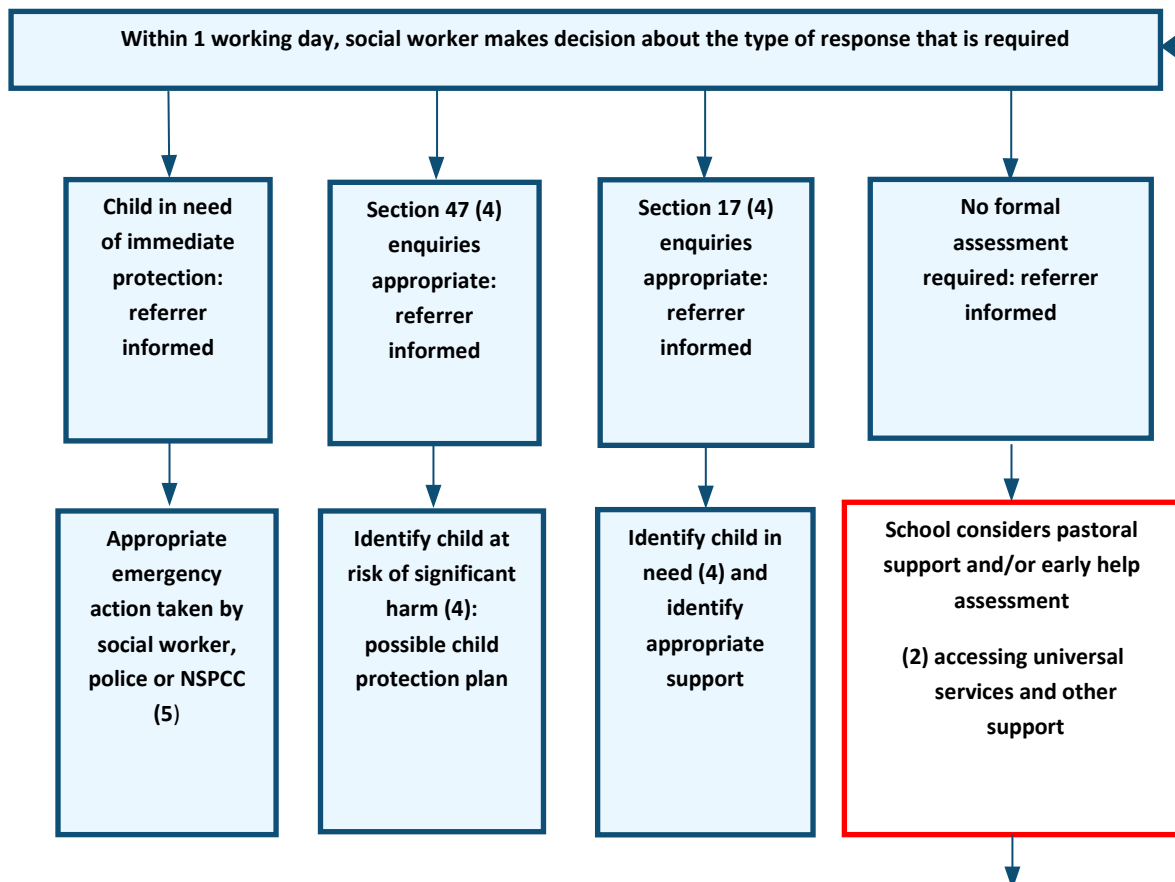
Within 1 working day, social worker makes decision about the type of response that is required

Child in need of immediate protection: referrer informed

Section 47 (4) enquiries appropriate: referrer informed

Section 17 (4) enquiries appropriate: referrer informed

No formal assessment required: referrer informed

Appropriate emergency action taken by social worker, police or NSPCC (5)

Identify child at risk of significant harm (4): possible child protection plan

Identify child in need (4) and identify appropriate support

School considers pastoral support and/or early help assessment

(2) accessing universal services and other support